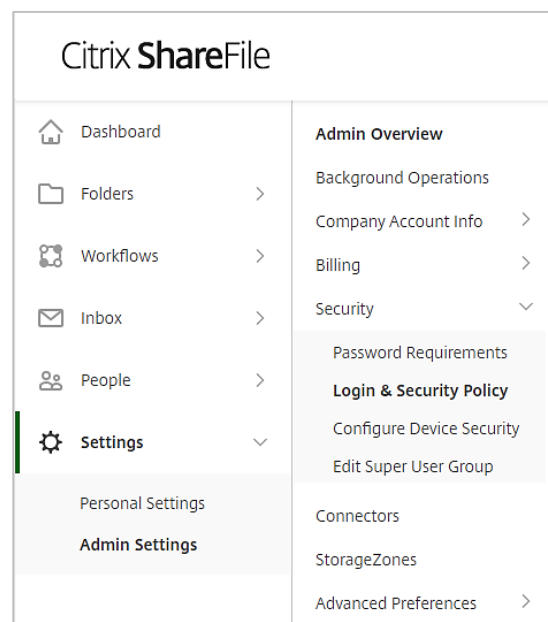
Citrix ShareFile

Dashboard
Folders
Workflows
Inbox
People
Settings
Personal Settings
Admin Settings

Admin Overview
Background Operations
Company Account Info
Billing
Security
Password Requirements
Login & Security Policy
Configure Device Security
Edit Super User Group
Connectors
StorageZones
Advanced Preferences